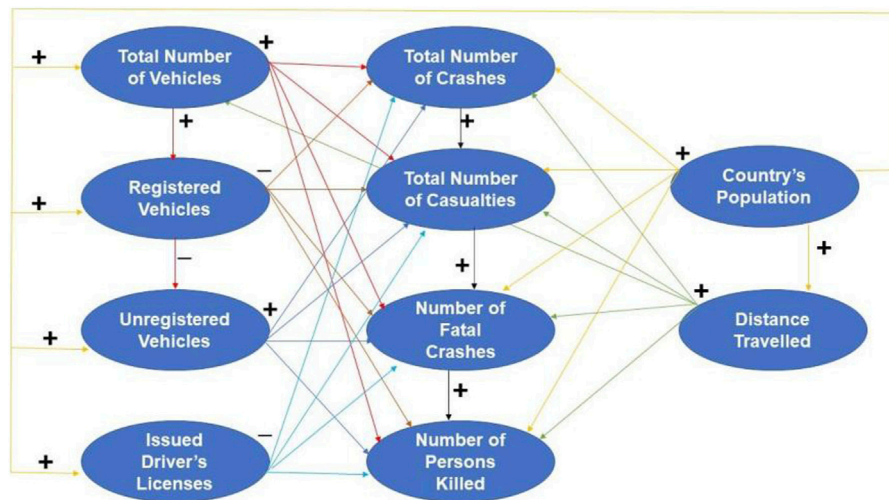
+
Total Number of Vehicles
+
Total Number of Crashes
+
+
Registered Vehicles
−
Total Number of Casualties
+
Country's Population
−
+
+
+
Unregistered Vehicles
+
Number of Fatal Crashes
+
Distance Travelled
+
+
Issued Driver's Licenses
−
Number of Persons Killed